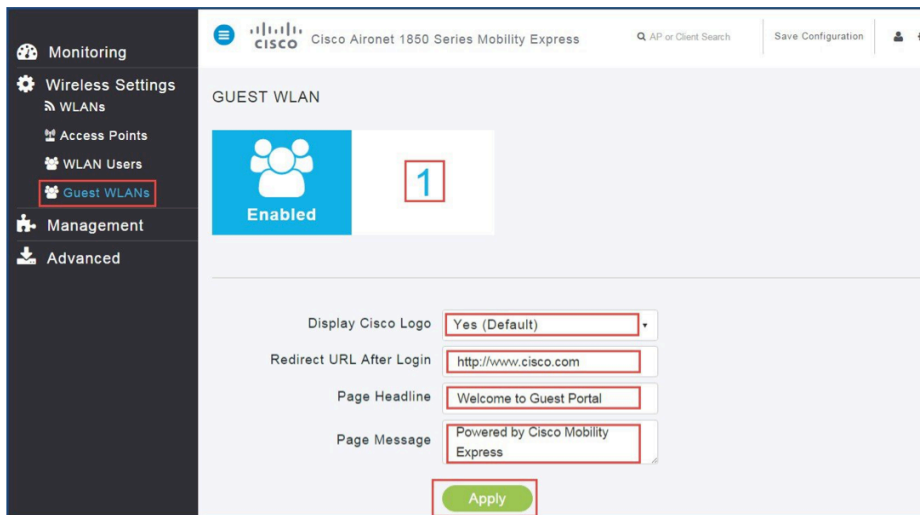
Monitoring
Wireless Settings
WLANs
Access Points
WLAN Users
Guest WLANs
Management
Advanced

cisco Cisco Aironet 1850 Series Mobility Express
AP or Client Search
Save Configuration

GUEST WLAN

Enabled
1

Display Cisco Logo Yes (Default)
Redirect URL After Login http://www.cisco.com
Page Headline Welcome to Guest Portal
Page Message Powered by Cisco Mobility Express

Apply